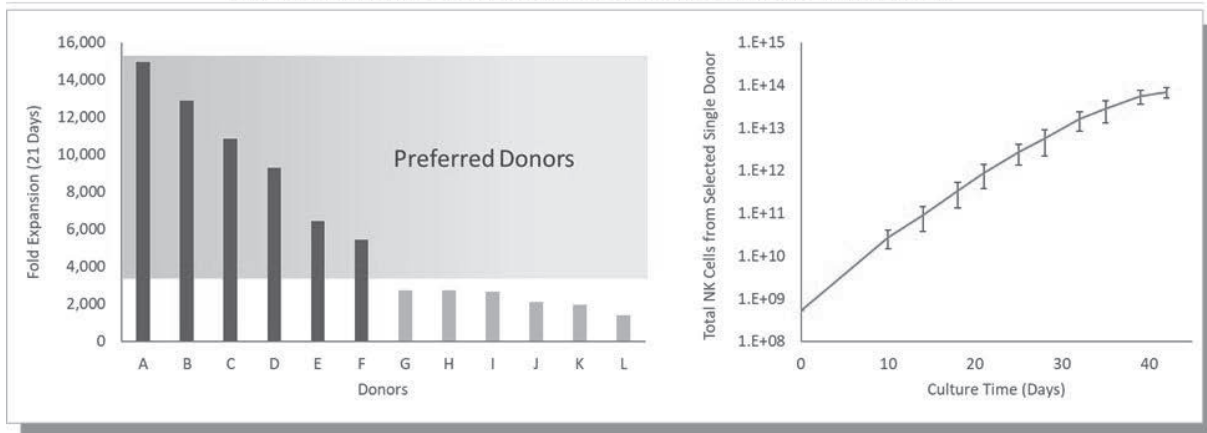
Fold Expansion (21 Days)

16,000
14,000
12,000
10,000
8,000
6,000
4,000
2,000
0

Preferred Donors

A B C D E F G H I J K L

Donors

Total NK Cells from Selected Single Donor

1.E+15
1.E+14
1.E+13
1.E+12
1.E+11
1.E+10
1.E+09
1.E+08

0 10 20 30 40

Culture Time (Days)